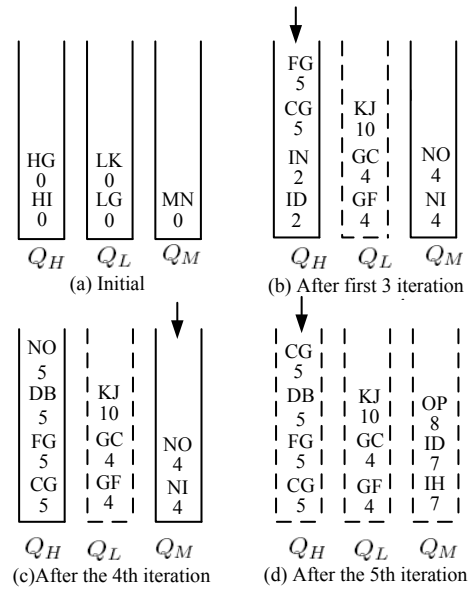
HG
0
HI
0

LK
0
LG
0

MN
0

$Q_H$ $Q_L$ $Q_M$
(a) Initial

FG
5
CG
5
IN
2
ID
2

KJ
10
GC
4
GF
4

NO
4
NI
4

$Q_H$ $Q_L$ $Q_M$
(b) After first 3 iteration

NO
5
DB
5
FG
5
CG
5

KJ
10
GC
4
GF
4

NO
4
NI
4

$Q_H$ $Q_L$ $Q_M$
(c)After the 4th iteration

CG
5
DB
5
FG
5
CG
5

KJ
10
GC
4
GF
4

OP
8
ID
7
IH
7

$Q_H$ $Q_L$ $Q_M$
(d) After the 5th iteration